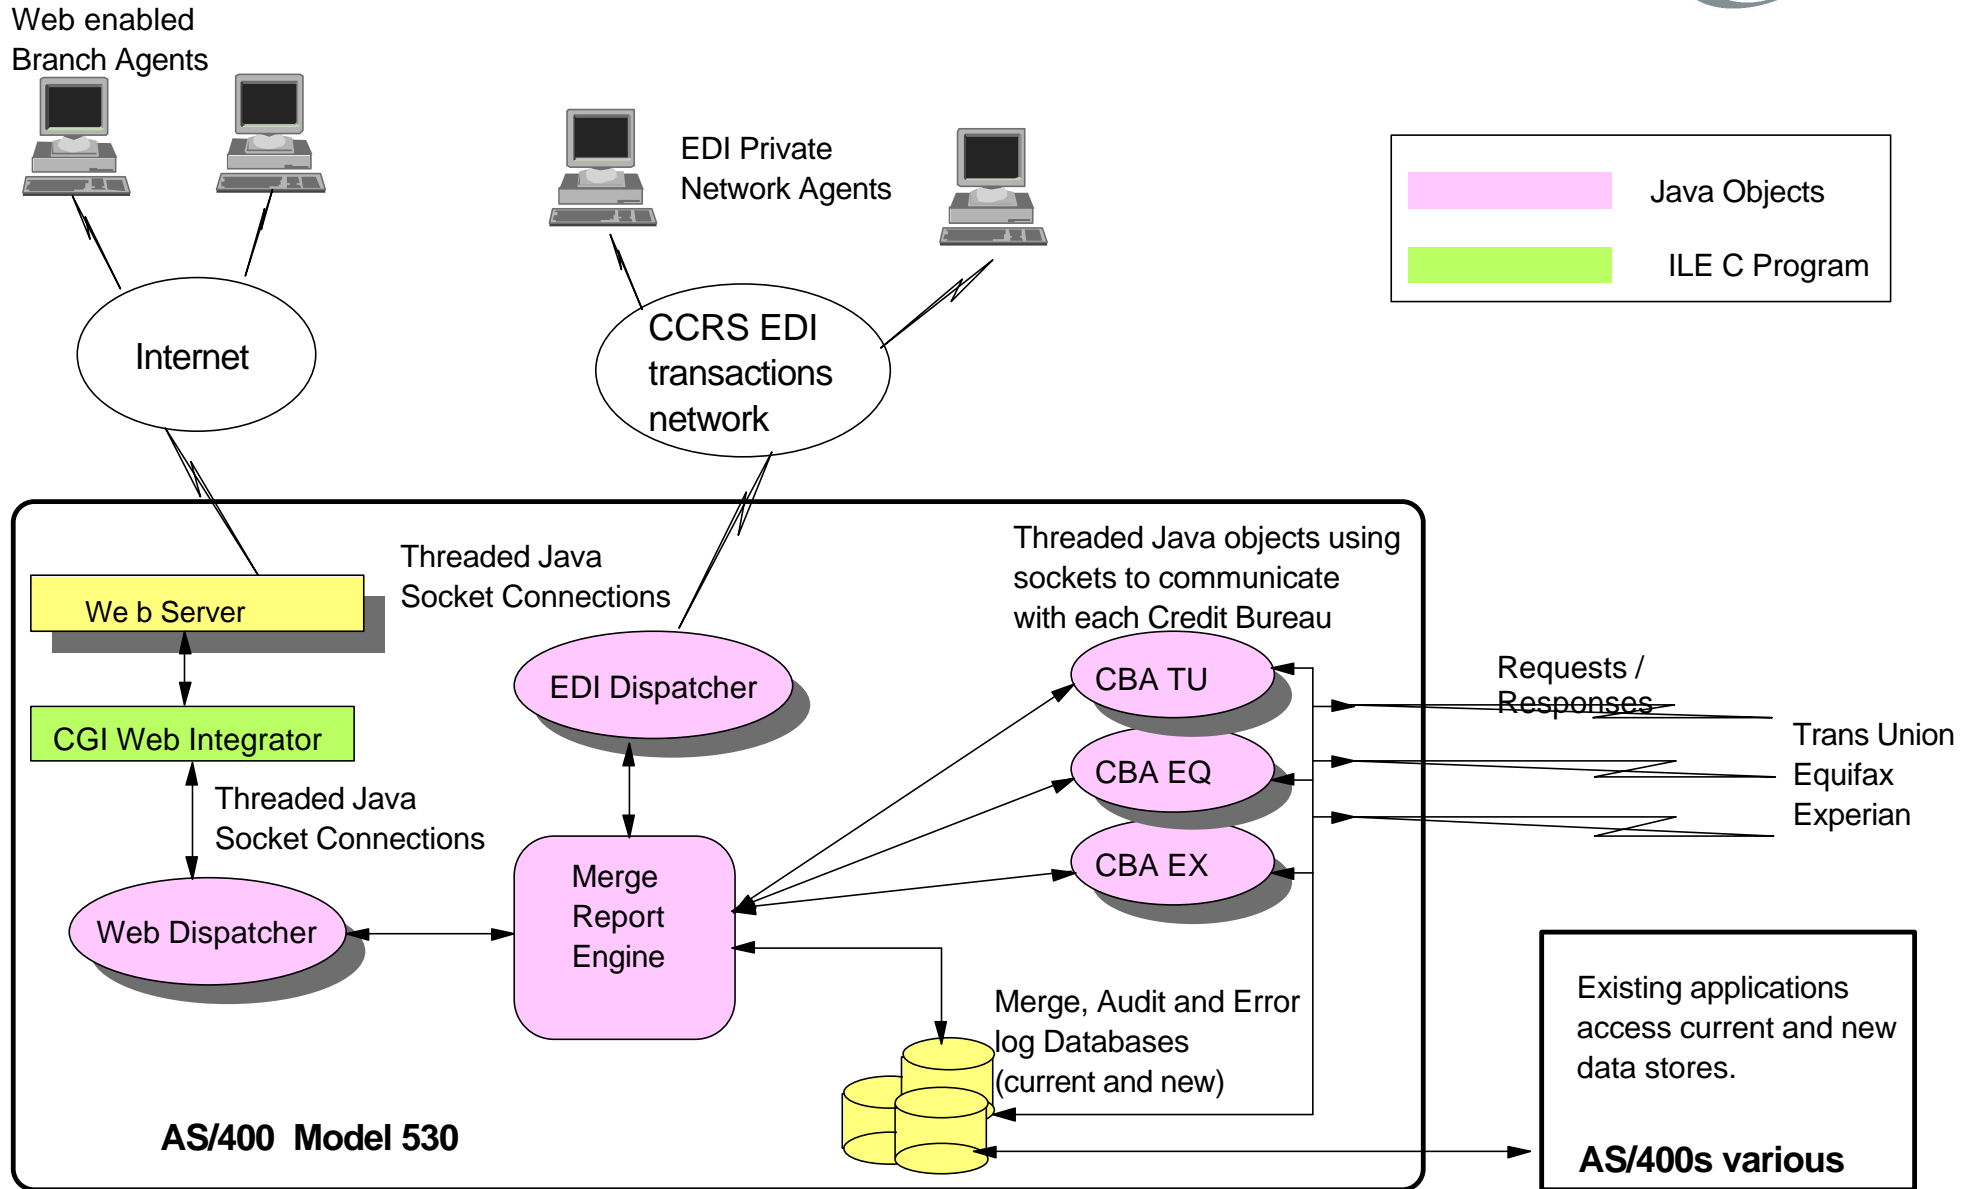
Web enabled
Branch Agents

EDI Private
Network Agents

Java Objects

ILE C Program

Internet

CCRS EDI
transactions
network

Threaded Java
Socket Connections

Threaded Java objects using
sockets to communicate
with each Credit Bureau

We b Server

EDI Dispatcher

CBA TU

Requests /
Responses

Trans Union
Equifax
Experian

CGI Web Integrator

CBA EQ

Threaded Java
Socket Connections

CBA EX

Merge
Report
Engine

Web Dispatcher

Merge, Audit and Error
log Databases
(current and new)

Existing applications
access current and new
data stores.

AS/400 Model 530

AS/400s various